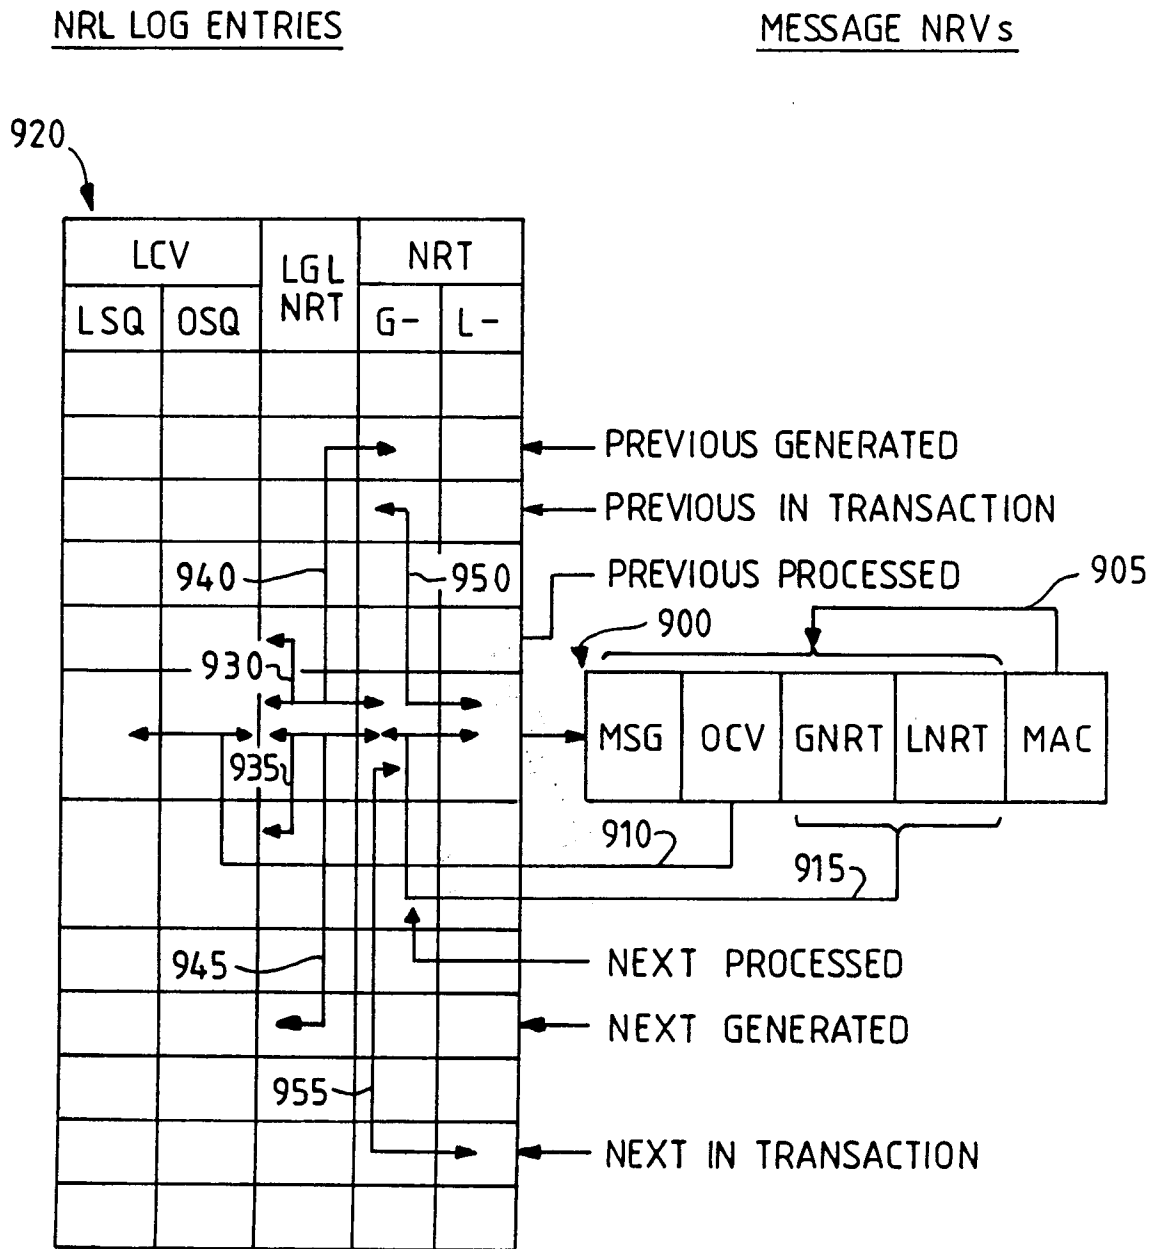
NRL LOG ENTRIES

MESSAGE NRVs

920

| LCV | | LGL NRT | NRT | |
|---|---|---|---|---|
| LSQ | OSQ | | G- | L- |

PREVIOUS GENERATED

PREVIOUS IN TRANSACTION

940

950

PREVIOUS PROCESSED

905

900

930

| MSG | OCV | GNRT | LNRT | MAC |
|---|---|---|---|---|

935

910

915

NEXT PROCESSED

945

NEXT GENERATED

955

NEXT IN TRANSACTION